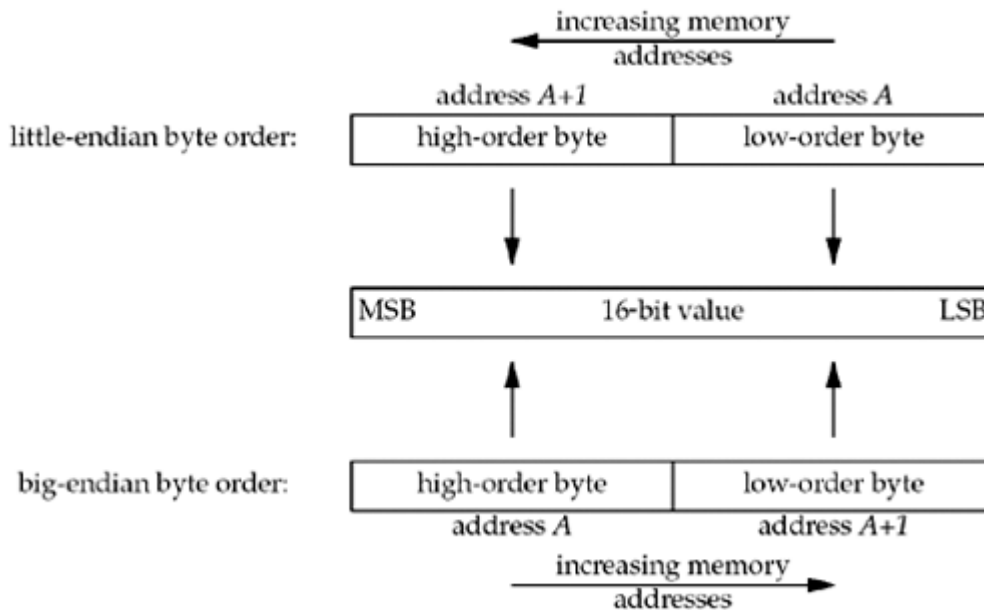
increasing memory addresses

address $A+1$

address $A$

little-endian byte order:

high-order byte

low-order byte

MSB

16-bit value

LSB

big-endian byte order:

high-order byte

low-order byte

address $A$

address $A+1$

increasing memory addresses